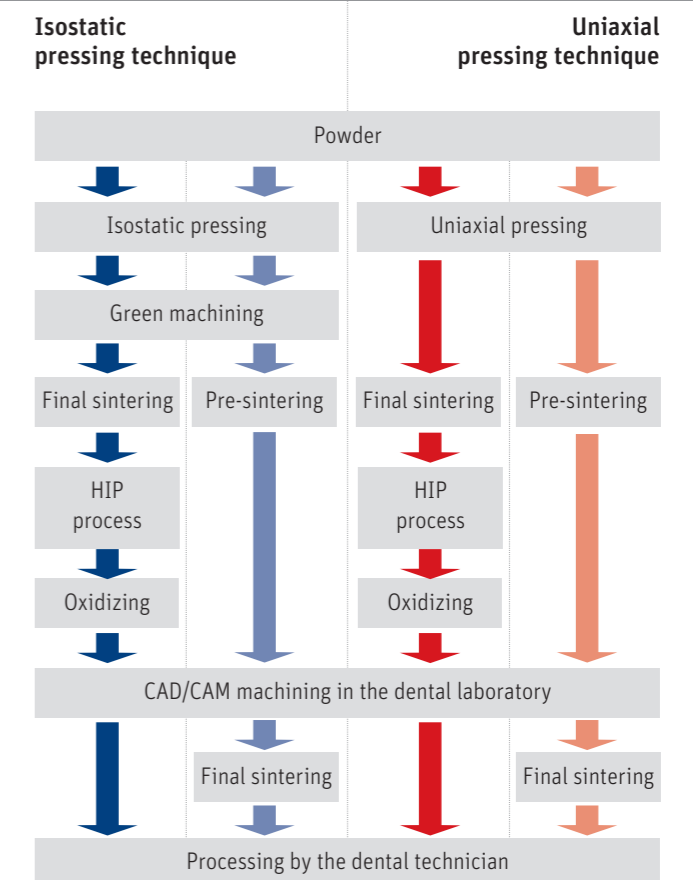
Isostatic pressing technique

Uniaxial pressing technique

Powder

Isostatic pressing

Uniaxial pressing

Green machining

Final sintering

Pre-sintering

Final sintering

Pre-sintering

HIP process

HIP process

Oxidizing

Oxidizing

CAD/CAM machining in the dental laboratory

Final sintering

Final sintering

Processing by the dental technician